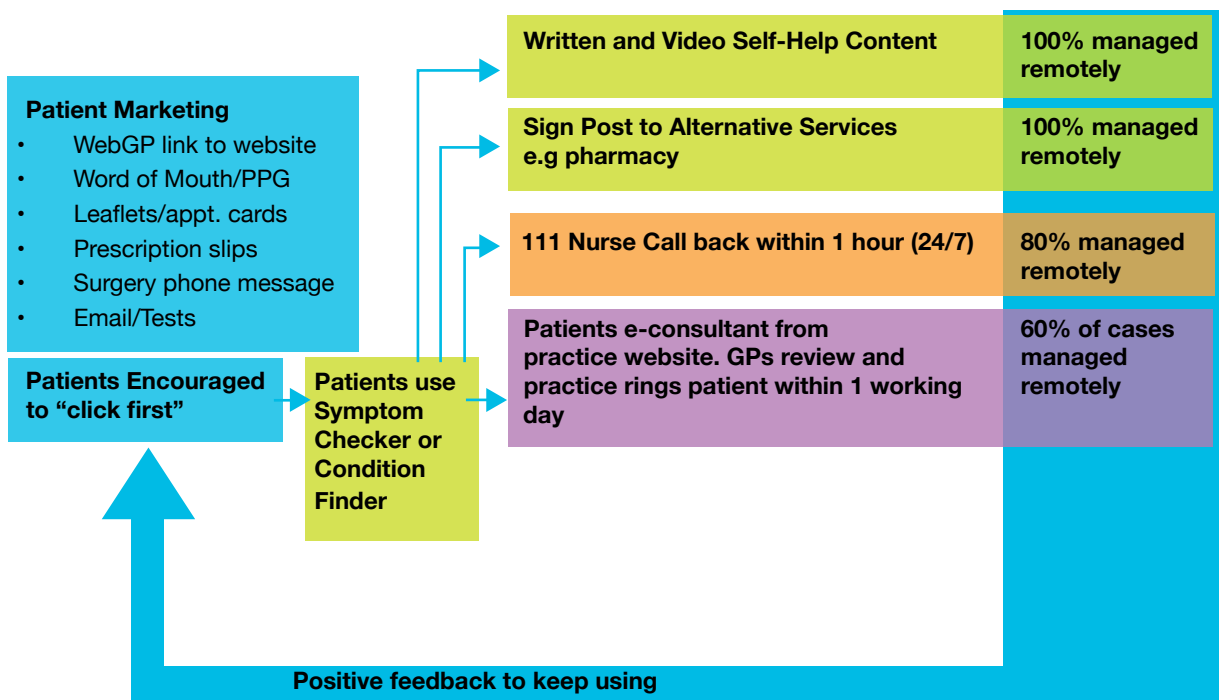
Patient Marketing
- WebGP link to website
- Word of Mouth/PPG
- Leaflets/appt. cards
- Prescription slips
- Surgery phone message
- Email/Tests

Patients Encouraged to "click first"

Patients use Symptom Checker or Condition Finder

Written and Video Self-Help Content

100% managed remotely

Sign Post to Alternative Services e.g pharmacy

100% managed remotely

111 Nurse Call back within 1 hour (24/7)

80% managed remotely

Patients e-consultant from practice website. GPs review and practice rings patient within 1 working day

60% of cases managed remotely

Positive feedback to keep using